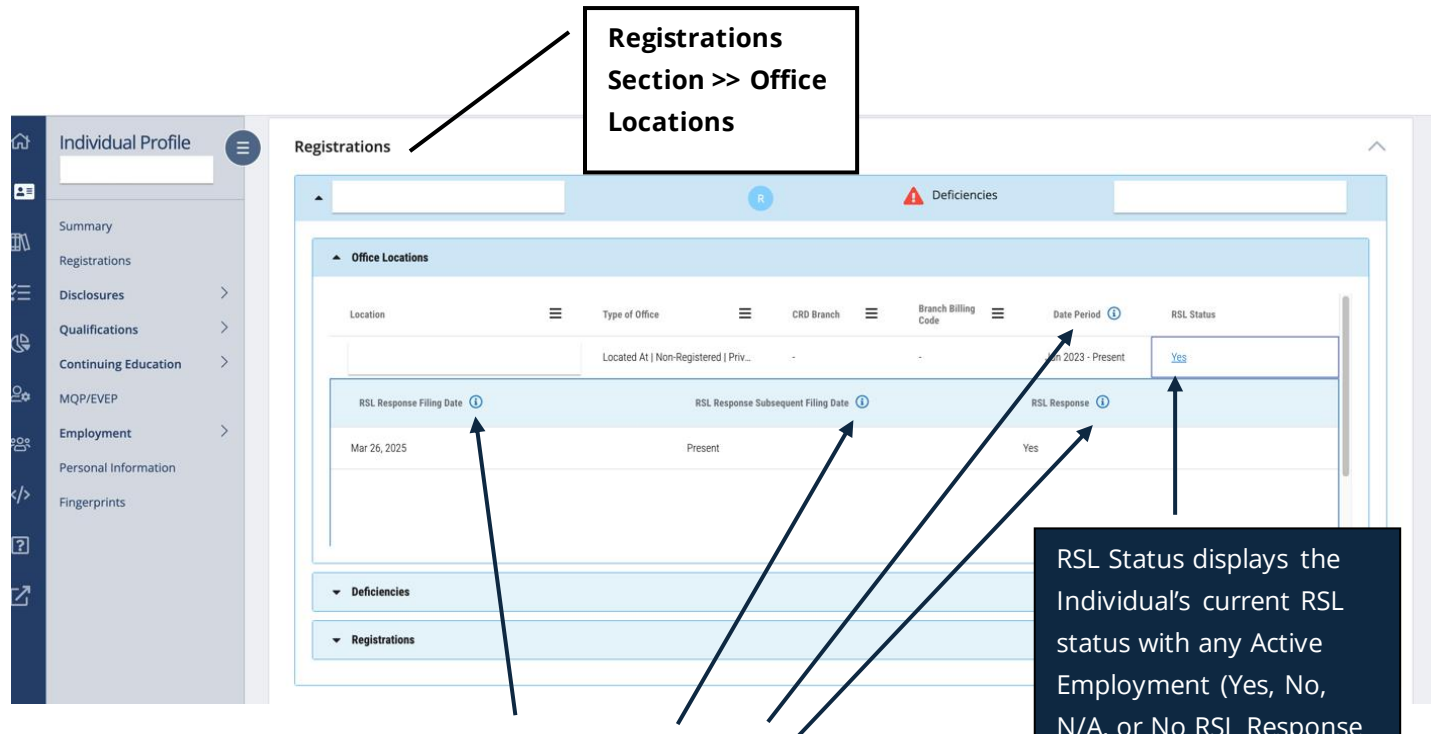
Registrations Section >> Office Locations

Individual Profile

Summary
Registrations
Disclosures
Qualifications
Continuing Education
MQP/EVEP
Employment
Personal Information
Fingerprints

Registrations

R
Deficiencies

Office Locations

| Location | Type of Office | CRD Branch | Branch Billing Code | Date Period | RSL Status |
|---|---|---|---|---|---|
| | Located At \| Non-Registered \| Priv... | - | - | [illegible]n 2023 - Present | Yes |

| RSL Response Filing Date | RSL Response Subsequent Filing Date | RSL Response |
|---|---|---|
| Mar 26, 2025 | Present | Yes |

Deficiencies

Registrations

RSL Status displays the Individual's current RSL status with any Active Employment (Yes, No, N/A, or No RSL Response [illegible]